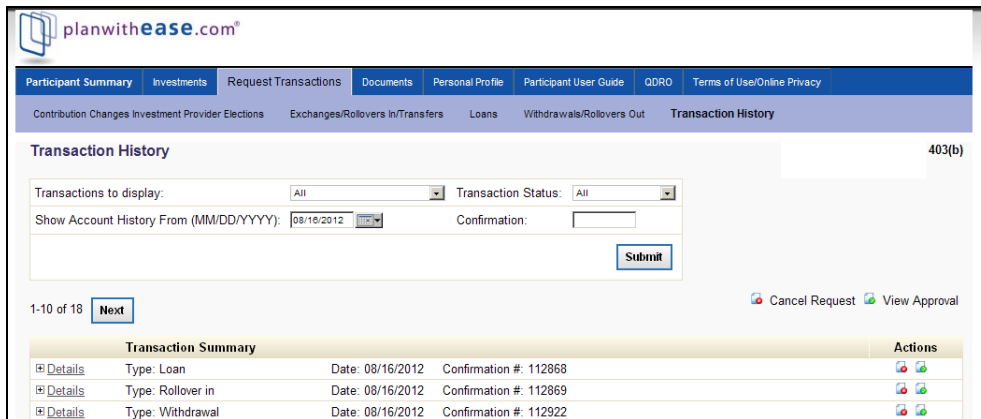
planwithease.com®

Participant Summary | Investments | Request Transactions | Documents | Personal Profile | Participant User Guide | QDRO | Terms of Use/Online Privacy

Contribution Changes Investment Provider Elections | Exchanges/Rollovers In/Transfers | Loans | Withdrawals/Rollovers Out | Transaction History

Transaction History

403(b)

Transactions to display: All

Transaction Status: All

Show Account History From (MM/DD/YYYY): 08/16/2012

Confirmation:

Submit

1-10 of 18 Next

Cancel Request View Approval

| | Transaction Summary | | | Actions |
|---|---|---|---|---|
| ⊞ Details | Type: Loan | Date: 08/16/2012 | Confirmation #: 112868 | |
| ⊞ Details | Type: Rollover in | Date: 08/16/2012 | Confirmation #: 112869 | |
| ⊞ Details | Type: Withdrawal | Date: 08/16/2012 | Confirmation #: 112922 | |